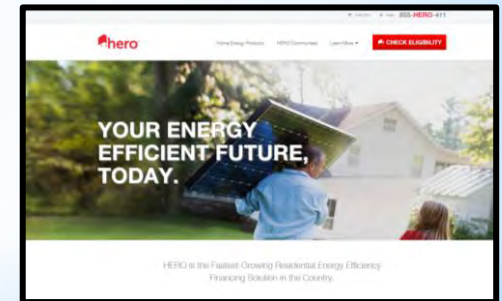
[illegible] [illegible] 855-HERO-411

hero

Home Energy Products HERO Communities Learn More ▾ CHECK ELIGIBILITY

YOUR ENERGY EFFICIENT FUTURE, TODAY.

HERO is the Fastest Growing Residential Energy Efficiency Financing Solution in the Country.